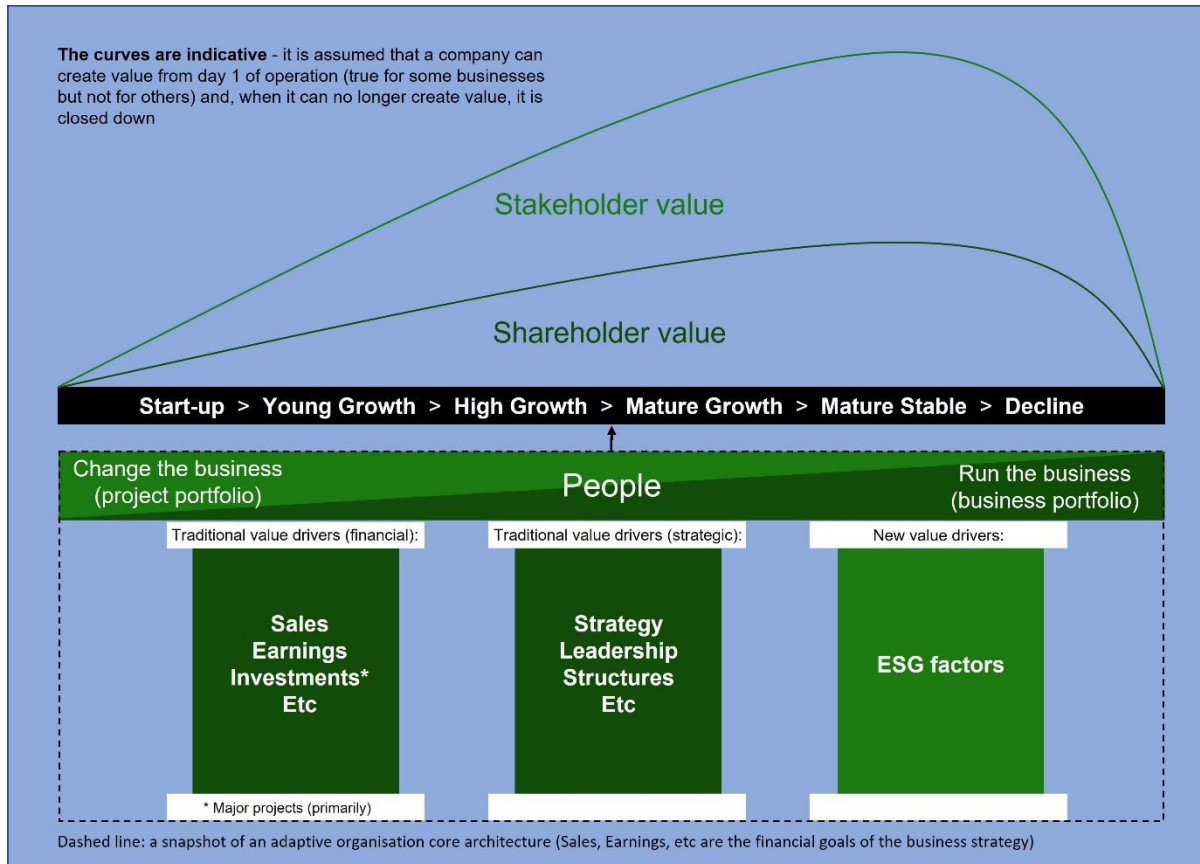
**The curves are indicative** - it is assumed that a company can create value from day 1 of operation (true for some businesses but not for others) and, when it can no longer create value, it is closed down

Stakeholder value

Shareholder value

Start-up > Young Growth > High Growth > Mature Growth > Mature Stable > Decline

Change the business (project portfolio)

People

Run the business (business portfolio)

Traditional value drivers (financial):

Sales
Earnings
Investments*
Etc

* Major projects (primarily)

Traditional value drivers (strategic):

Strategy
Leadership
Structures
Etc

New value drivers:

ESG factors

Dashed line: a snapshot of an adaptive organisation core architecture (Sales, Earnings, etc are the financial goals of the business strategy)